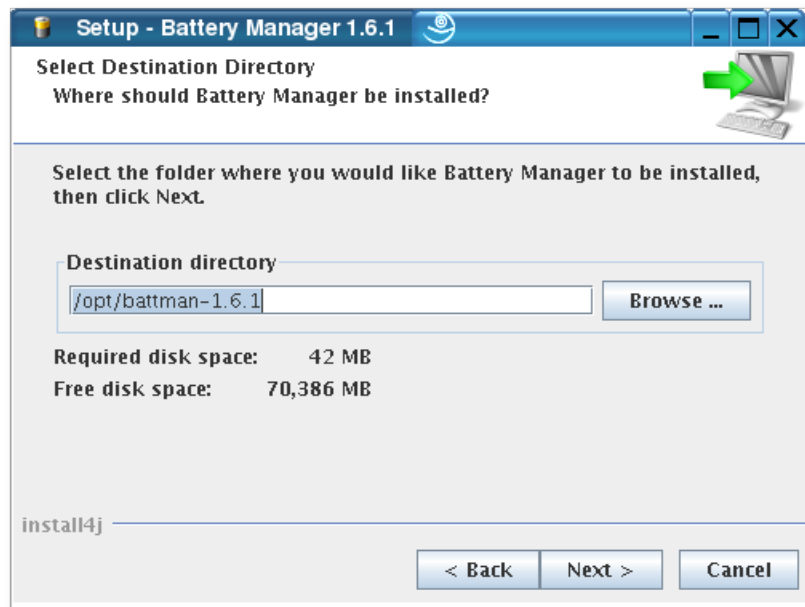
Setup - Battery Manager 1.6.1

Select Destination Directory
Where should Battery Manager be installed?

Select the folder where you would like Battery Manager to be installed, then click Next.

Destination directory
/opt/battman-1.6.1
Browse ...

Required disk space: 42 MB
Free disk space: 70,386 MB

install4j

< Back
Next >
Cancel